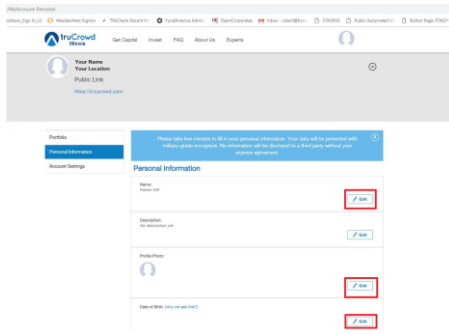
/MyAccount-Personal

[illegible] Sign In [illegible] | WebberNest Signon | TSGNeta Record In | FundAmerica Admin | OpenCorporates | Inbox - robert@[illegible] | STAGING | Public Automated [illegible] | Ballot Page STAG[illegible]

truCrowd Illinois | Get Capital | Invest | FAQ | About Us | Experts

Your Name
Your Location
Public Link:
https://il.trucrowd.com/

Portfolio
Personal Information
Account Settings

Please take few minutes to fill in your personal information. Your data will be protected with military-grade encryption. No information will be disclosed to a third party without your express agreement.

Personal Information

Name:
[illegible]
Edit

Description:
No description yet
Edit

Profile Photo:
Edit

Date of Birth: (why we ask this?)
Edit